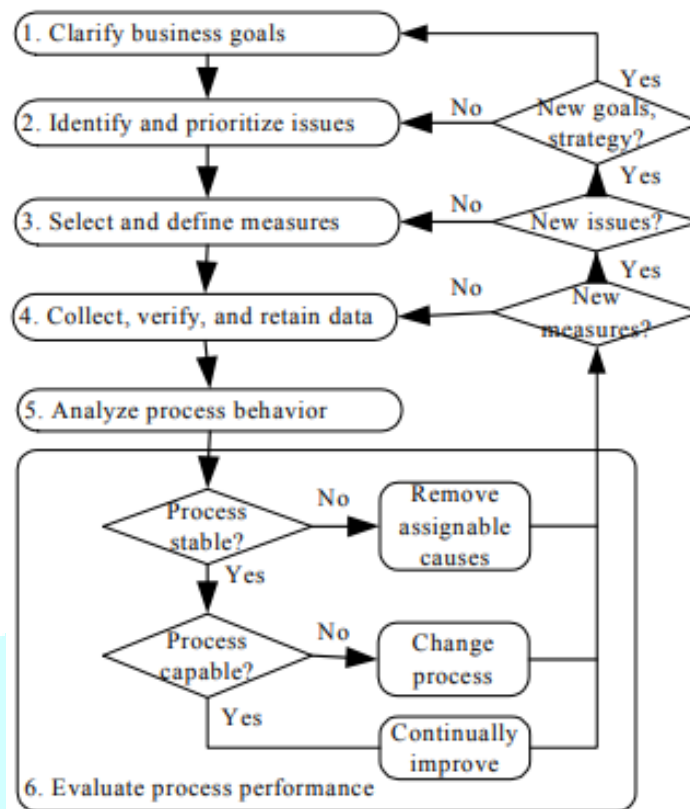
1. Clarify business goals

Yes

No

New goals, strategy?

2. Identify and prioritize issues

Yes

No

3. Select and define measures

New issues?

Yes

No

New measures?

4. Collect, verify, and retain data

5. Analyze process behavior

Process stable?

No

Remove assignable causes

Yes

Process capable?

No

Change process

Yes

Continually improve

6. Evaluate process performance